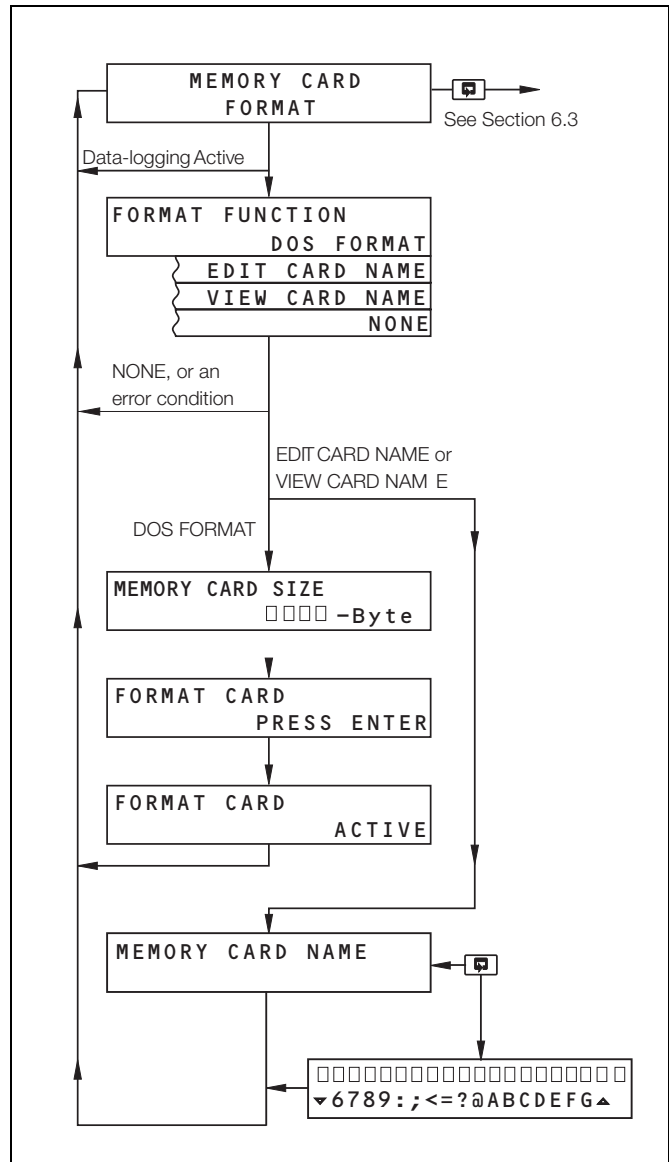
MEMORY CARD
FORMAT

See Section 6.3

Data-logging Active

FORMAT FUNCTION
DOS FORMAT
EDIT CARD NAME
VIEW CARD NAME
NONE

NONE, or an error condition

EDIT CARD NAME or VIEW CARD NAM E

DOS FORMAT

MEMORY CARD SIZE
□□□□ -Byte

FORMAT CARD
PRESS ENTER

FORMAT CARD
ACTIVE

MEMORY CARD NAME

□□□□□□□□□□□□□□□□□□□□
▾6789:;<=?@ABCDEFG▴